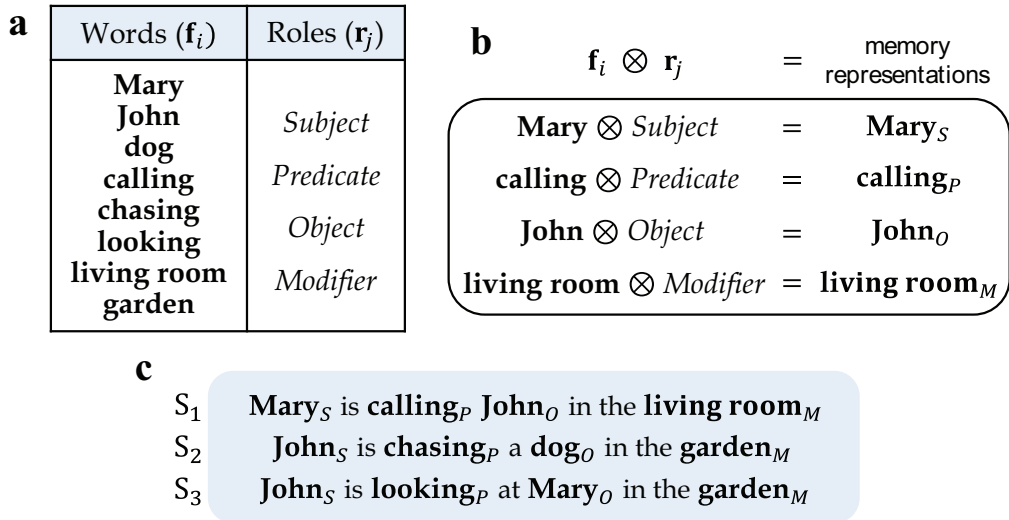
a

| Words ($\mathbf{f}_i$) | Roles ($\mathbf{r}_j$) |
|---|---|
| **Mary** **John** **dog** **calling** **chasing** **looking** **living room** **garden** | *Subject* *Predicate* *Object* *Modifier* |

b

$\mathbf{f}_i \otimes \mathbf{r}_j$ = memory representations

**Mary** $\otimes$ *Subject* = $\mathbf{Mary}_S$

**calling** $\otimes$ *Predicate* = $\mathbf{calling}_P$

**John** $\otimes$ *Object* = $\mathbf{John}_O$

**living room** $\otimes$ *Modifier* = $\mathbf{living\ room}_M$

c

$S_1$ $\mathbf{Mary}_S$ is $\mathbf{calling}_P$ $\mathbf{John}_O$ in the $\mathbf{living\ room}_M$

$S_2$ $\mathbf{John}_S$ is $\mathbf{chasing}_P$ a $\mathbf{dog}_O$ in the $\mathbf{garden}_M$

$S_3$ $\mathbf{John}_S$ is $\mathbf{looking}_P$ at $\mathbf{Mary}_O$ in the $\mathbf{garden}_M$